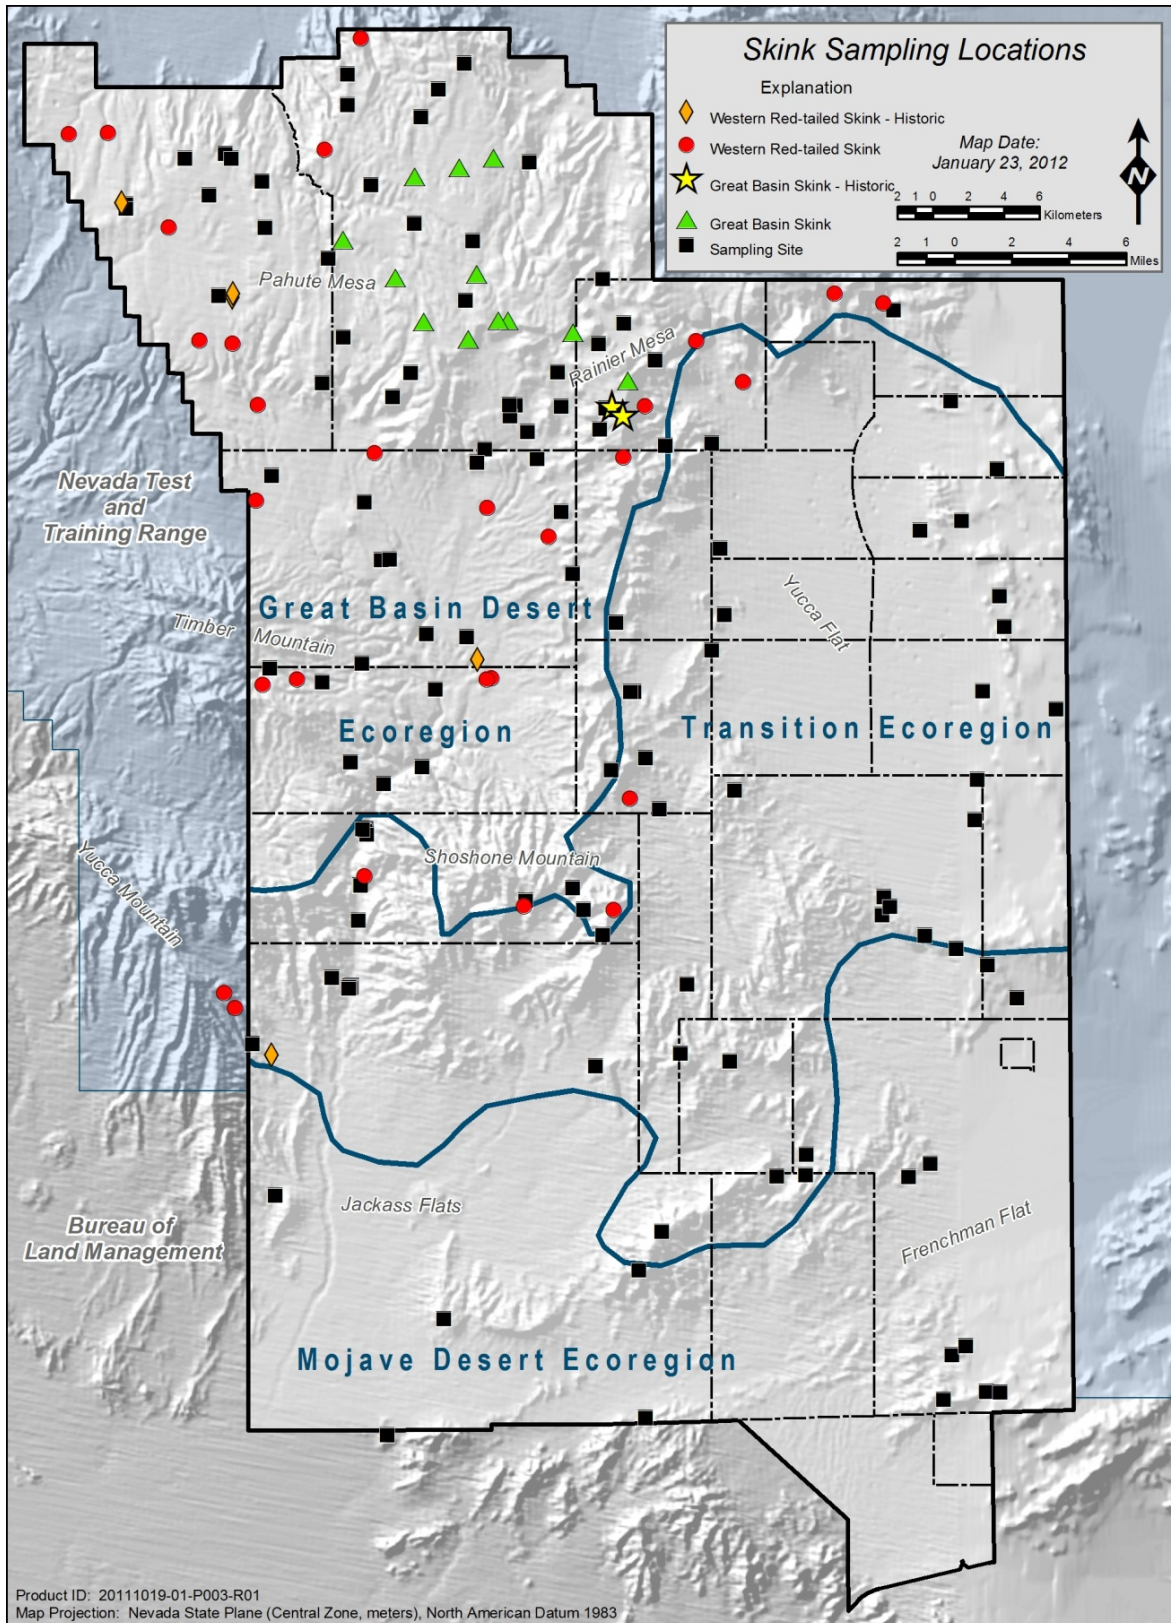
Skink Sampling Locations

Explanation

Western Red-tailed Skink - Historic

Western Red-tailed Skink

Great Basin Skink - Historic

Great Basin Skink

Sampling Site

Map Date: January 23, 2012

N

2 1 0 2 4 6 Kilometers

2 1 0 2 4 6 Miles

Pahute Mesa

Rainier Mesa

Nevada Test and Training Range

Great Basin Desert

Timber Mountain

Ecoregion

Yucca Flat

Transition Ecoregion

Shoshone Mountain

Yucca Mountain

Jackass Flats

Bureau of Land Management

Frenchman Flat

Mojave Desert Ecoregion

Product ID: 20111019-01-P003-R01
Map Projection: Nevada State Plane (Central Zone, meters), North American Datum 1983